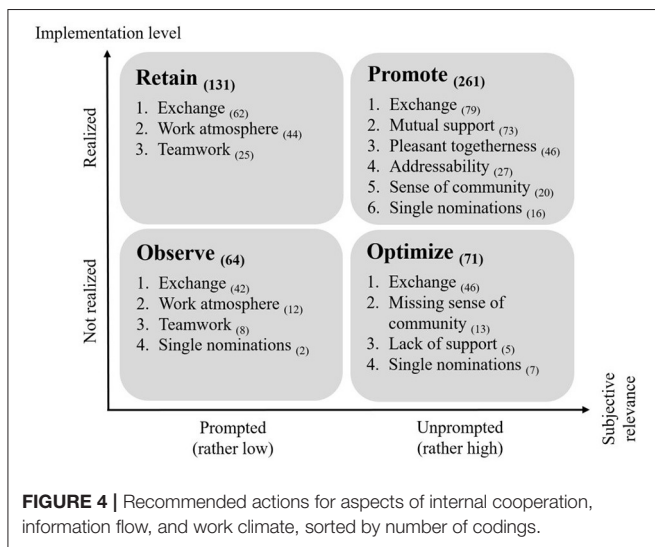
Implementation level

Realized

Not realized

**Retain** $_{(131)}$
1. Exchange $_{(62)}$
2. Work atmosphere $_{(44)}$
3. Teamwork $_{(25)}$

**Promote** $_{(261)}$
1. Exchange $_{(79)}$
2. Mutual support $_{(73)}$
3. Pleasant togetherness $_{(46)}$
4. Addressability $_{(27)}$
5. Sense of community $_{(20)}$
6. Single nominations $_{(16)}$

**Observe** $_{(64)}$
1. Exchange $_{(42)}$
2. Work atmosphere $_{(12)}$
3. Teamwork $_{(8)}$
4. Single nominations $_{(2)}$

**Optimize** $_{(71)}$
1. Exchange $_{(46)}$
2. Missing sense of community $_{(13)}$
3. Lack of support $_{(5)}$
4. Single nominations $_{(7)}$

Prompted (rather low)

Unprompted (rather high)

Subjective relevance

**FIGURE 4 |** Recommended actions for aspects of internal cooperation, information flow, and work climate, sorted by number of codings.